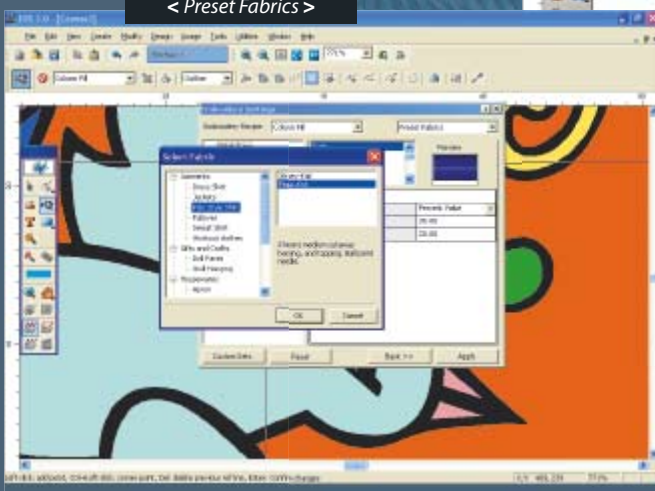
< Preset Fabrics >

File Edit View Create Modify Design Usage Tools Utilities Window Help

Column Fill

Outline

Embroidery Settings

Embroidery Recipe: Column Fill

Preset Fabrics

Preview

Select Fabric

Garments

Dress Shirt

Jackets

Polo Shirt

Pullover

Sweat Shirt

Workout clothes

Gifts and Crafts

Doll Faces

Wall Hanging

Accessories

Apron

Heavy Knit

Percent Value

20.00

20.00

OK

Cancel

Custom Sets

Reset

Back >>

Apply

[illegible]